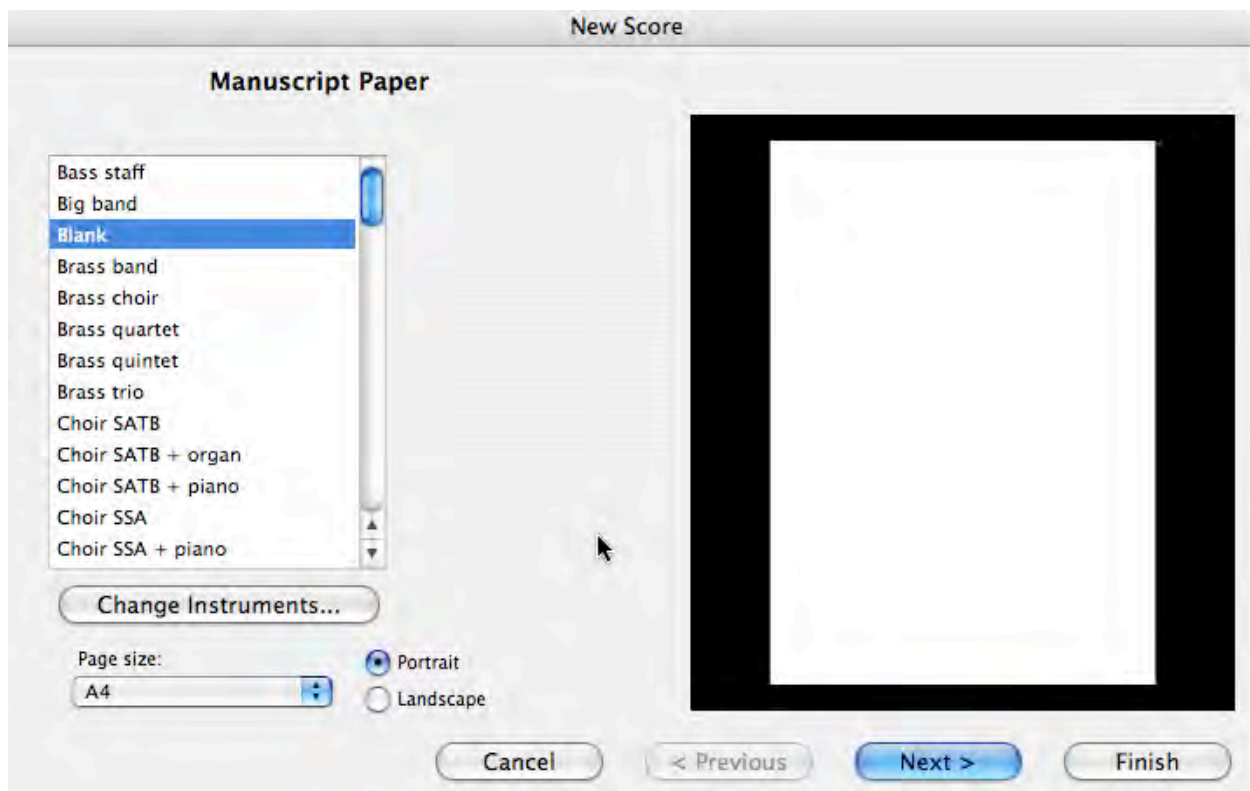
New Score

Manuscript Paper

Bass staff
Big band
Blank
Brass band
Brass choir
Brass quartet
Brass quintet
Brass trio
Choir SATB
Choir SATB + organ
Choir SATB + piano
Choir SSA
Choir SSA + piano

Change Instruments...

Page size:
A4

Portrait
Landscape

Cancel
< Previous
Next >
Finish